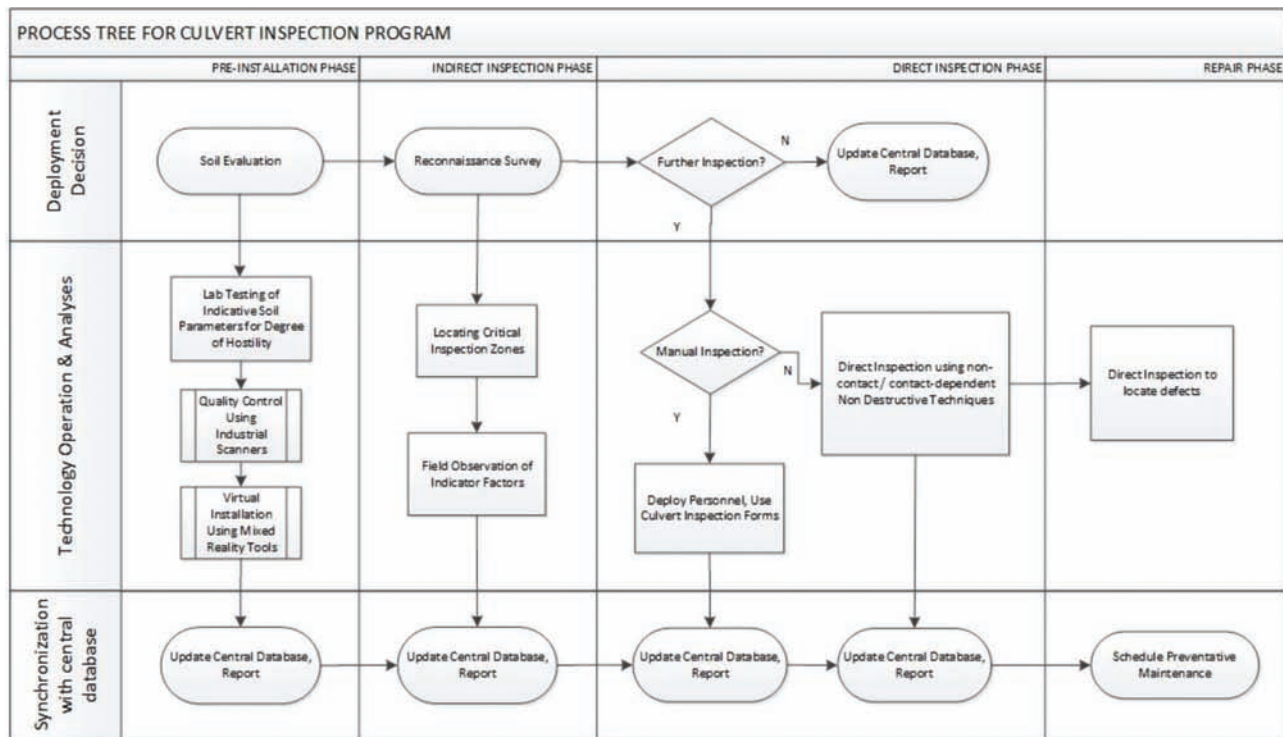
PROCESS TREE FOR CULVERT INSPECTION PROGRAM

PRE-INSTALLATION PHASE

INDIRECT INSPECTION PHASE

DIRECT INSPECTION PHASE

REPAIR PHASE

Deployment Decision

Soil Evaluation

Reconnaissance Survey

Further Inspection?

N

Update Central Database, Report

Y

Technology Operation & Analyses

Lab Testing of Indicative Soil Parameters for Degree of Hostility

Quality Control Using Industrial Scanners

Virtual Installation Using Mixed Reality Tools

Locating Critical Inspection Zones

Field Observation of Indicator Factors

Manual Inspection?

N

Y

Direct Inspection using non-contact / contact-dependent Non Destructive Techniques

Direct Inspection to locate defects

Deploy Personnel, Use Culvert Inspection Forms

Synchronization with central database

Update Central Database, Report

Update Central Database, Report

Update Central Database, Report

Update Central Database, Report

Schedule Preventative Maintenance